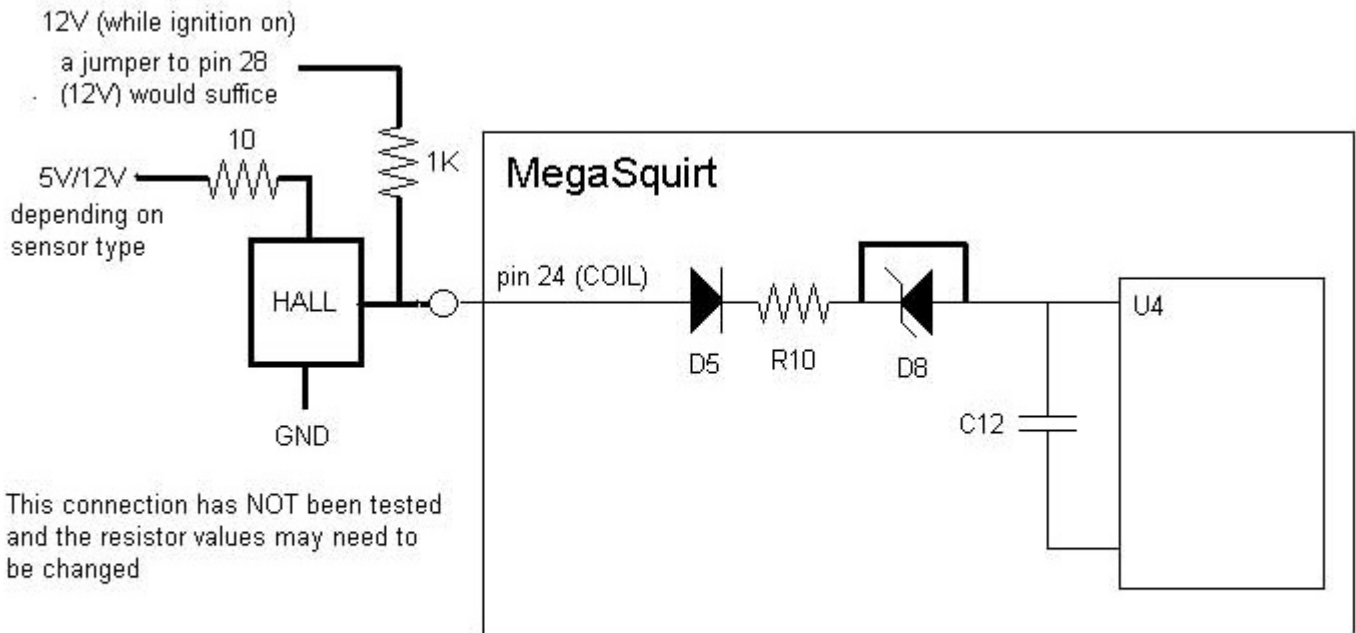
12V (while ignition on)

a jumper to pin 28 (12V) would suffice

10

1K

5V/12V

depending on sensor type

HALL

GND

MegaSquirt

pin 24 (COIL)

D5

R10

D8

U4

C12

This connection has NOT been tested and the resistor values may need to be changed